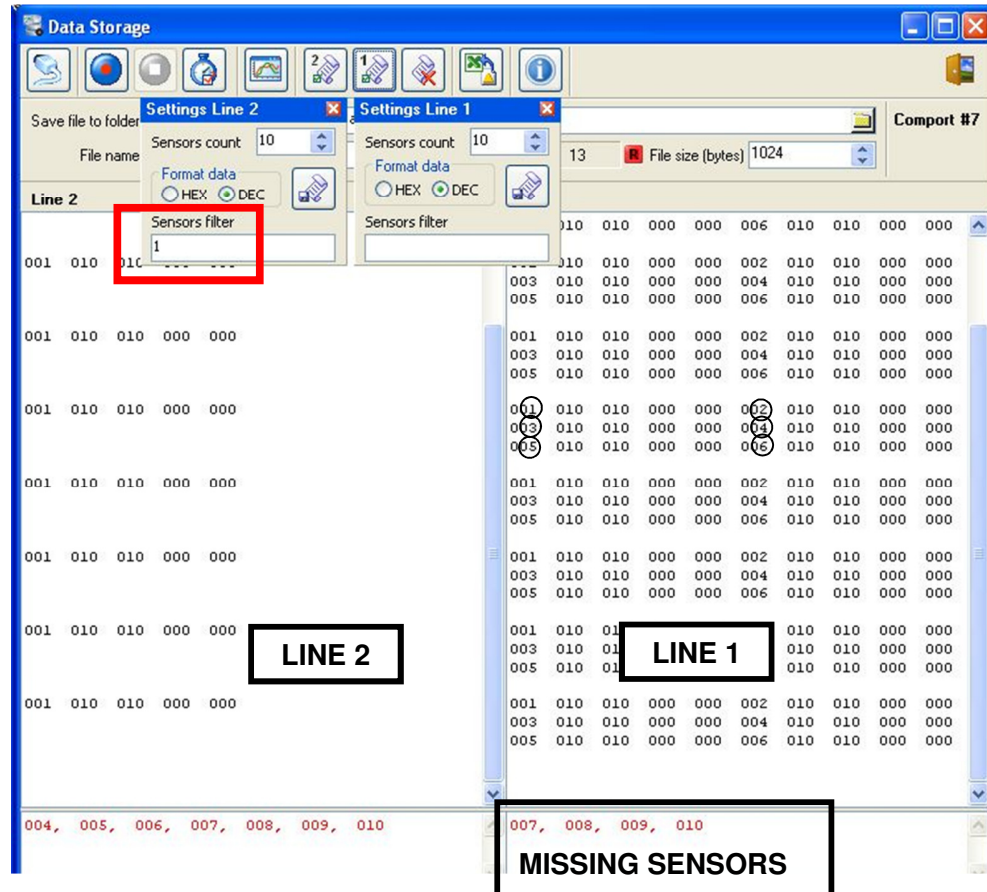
Data Storage

Save file to folder
File name
Line 2

Settings Line 2
Sensors count 10
Format data
HEX DEC
Sensors filter
1

Settings Line 1
Sensors count 10
Format data
HEX DEC
Sensors filter

Comport #7
13 File size (bytes) 1024

001 010 010 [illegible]

001 010 010 000 000

001 010 010 000 000

001 010 010 000 000

001 010 010 000 000

001 010 010 000 000

001 010 010 000 000

LINE 2

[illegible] 010 010 000 000 006 010 010 000 000

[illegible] 010 010 000 000 002 010 010 000 000
003 010 010 000 000 004 010 010 000 000
005 010 010 000 000 006 010 010 000 000

001 010 010 000 000 002 010 010 000 000
003 010 010 000 000 004 010 010 000 000
005 010 010 000 000 006 010 010 000 000

001 010 010 000 000 002 010 010 000 000
003 010 010 000 000 004 010 010 000 000
005 010 010 000 000 006 010 010 000 000

001 010 010 000 000 002 010 010 000 000
003 010 010 000 000 004 010 010 000 000
005 010 010 000 000 006 010 010 000 000

001 010 010 000 000 002 010 010 000 000
003 010 010 000 000 004 010 010 000 000
005 010 010 000 000 006 010 010 000 000

001 010 01 010 010 000 000
003 010 01 010 010 000 000
005 010 01 010 010 000 000

LINE 1

001 010 010 000 000 002 010 010 000 000
003 010 010 000 000 004 010 010 000 000
005 010 010 000 000 006 010 010 000 000

004, 005, 006, 007, 008, 009, 010

007, 008, 009, 010

MISSING SENSORS